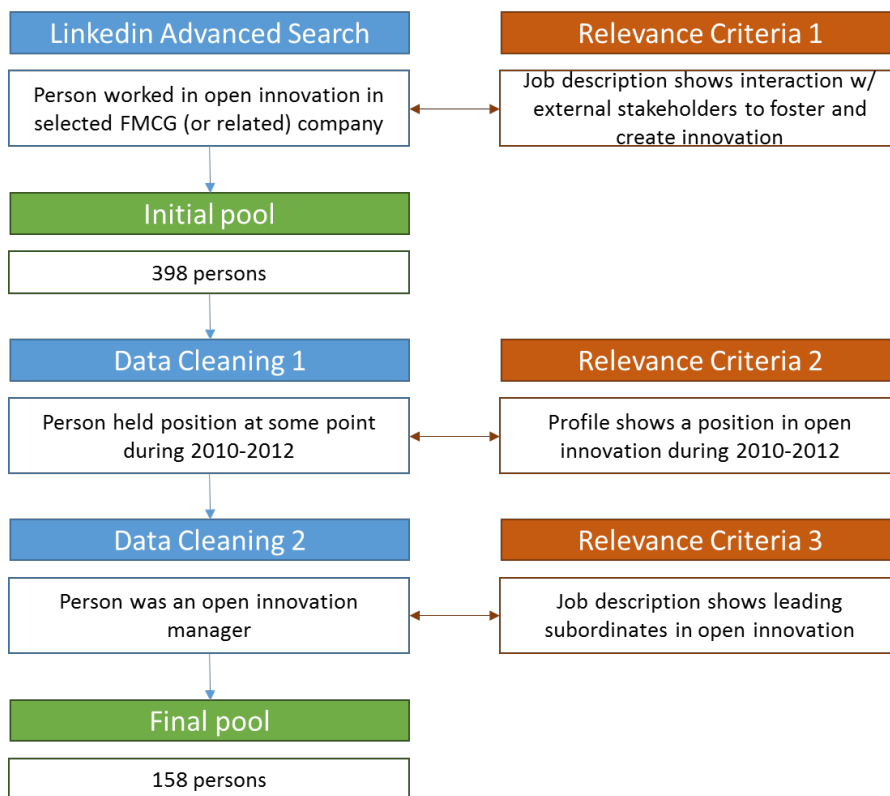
Linkedin Advanced Search

Person worked in open innovation in selected FMCG (or related) company

Relevance Criteria 1

Job description shows interaction w/ external stakeholders to foster and create innovation

Initial pool

398 persons

Data Cleaning 1

Person held position at some point during 2010-2012

Relevance Criteria 2

Profile shows a position in open innovation during 2010-2012

Data Cleaning 2

Person was an open innovation manager

Relevance Criteria 3

Job description shows leading subordinates in open innovation

Final pool

158 persons